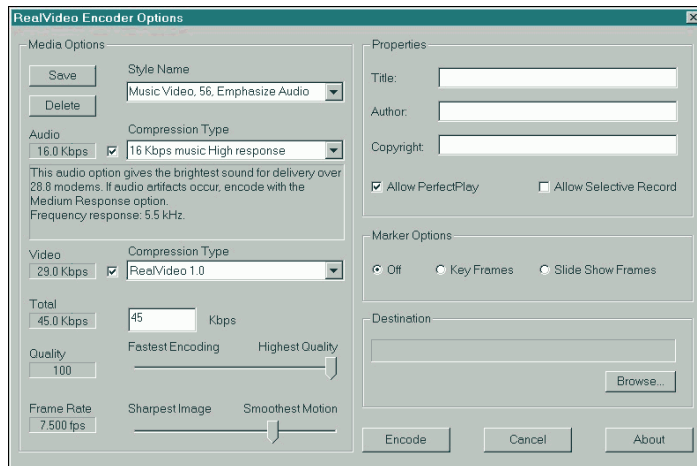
RealVideo Encoder Options

Media Options

Save

Delete

Style Name

Music Video, 56, Emphasize Audio

Audio

16.0 Kbps

Compression Type

16 Kbps music High response

This audio option gives the brightest sound for delivery over 28.8 modems. If audio artifacts occur, encode with the Medium Response option.
Frequency response: 5.5 kHz.

Video

29.0 Kbps

Compression Type

RealVideo 1.0

Total

45.0 Kbps

45

Kbps

Quality

100

Fastest Encoding

Highest Quality

Frame Rate

7.500 fps

Sharpest Image

Smoothest Motion

Properties

Title:

Author:

Copyright:

Allow PerfectPlay

Allow Selective Record

Marker Options

Off

Key Frames

Slide Show Frames

Destination

Browse...

Encode

Cancel

About